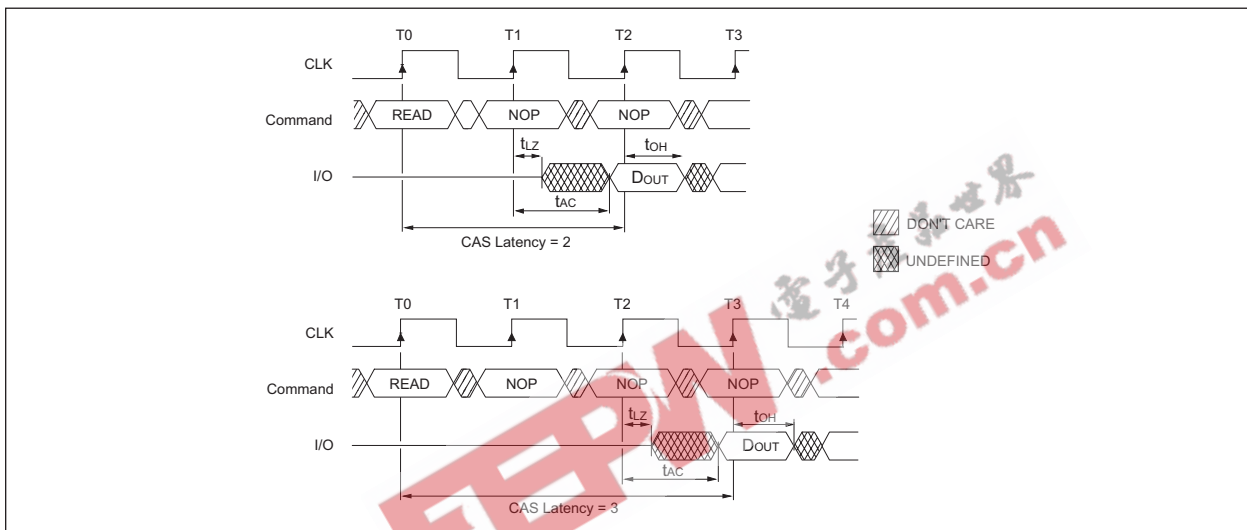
T0 T1 T2 T3

CLK

Command READ NOP NOP

$t_{LZ}$ $t_{OH}$

I/O $D_{OUT}$

$t_{AC}$

CAS Latency = 2

DON'T CARE

UNDEFINED

T0 T1 T2 T3 T4

CLK

Command READ NOP NOP NOP

$t_{LZ}$ $t_{OH}$

I/O $D_{OUT}$

$t_{AC}$

CAS Latency = 3

电子发烧世界

EEPW.com.cn